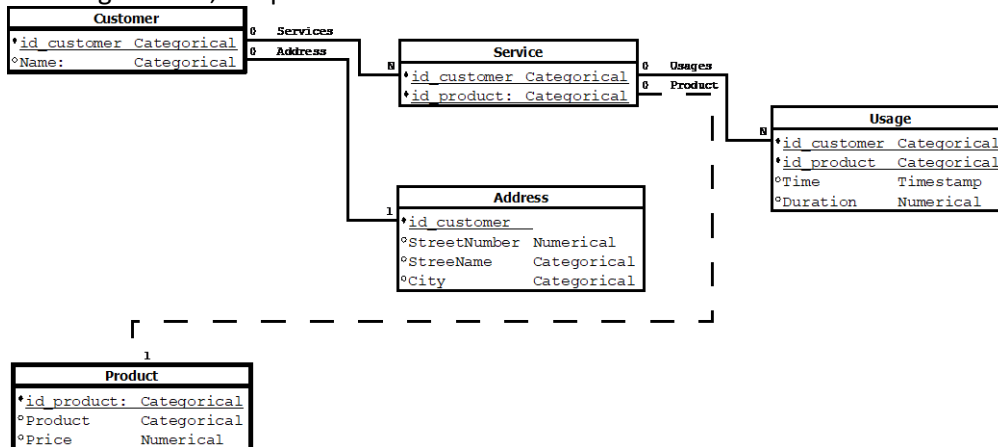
Customer
id_customer Categorical
Name: Categorical

0 Services
0 Address

N
Service
id_customer Categorical
id_product: Categorical

0 Usages
0 Product

N
Usage
id_customer Categorical
id_product Categorical
Time Timestamp
Duration Numerical

1
Address
id_customer
StreetNumber Numerical
StreeName Categorical
City Categorical

1
Product
id_product: Categorical
Product Categorical
Price Numerical